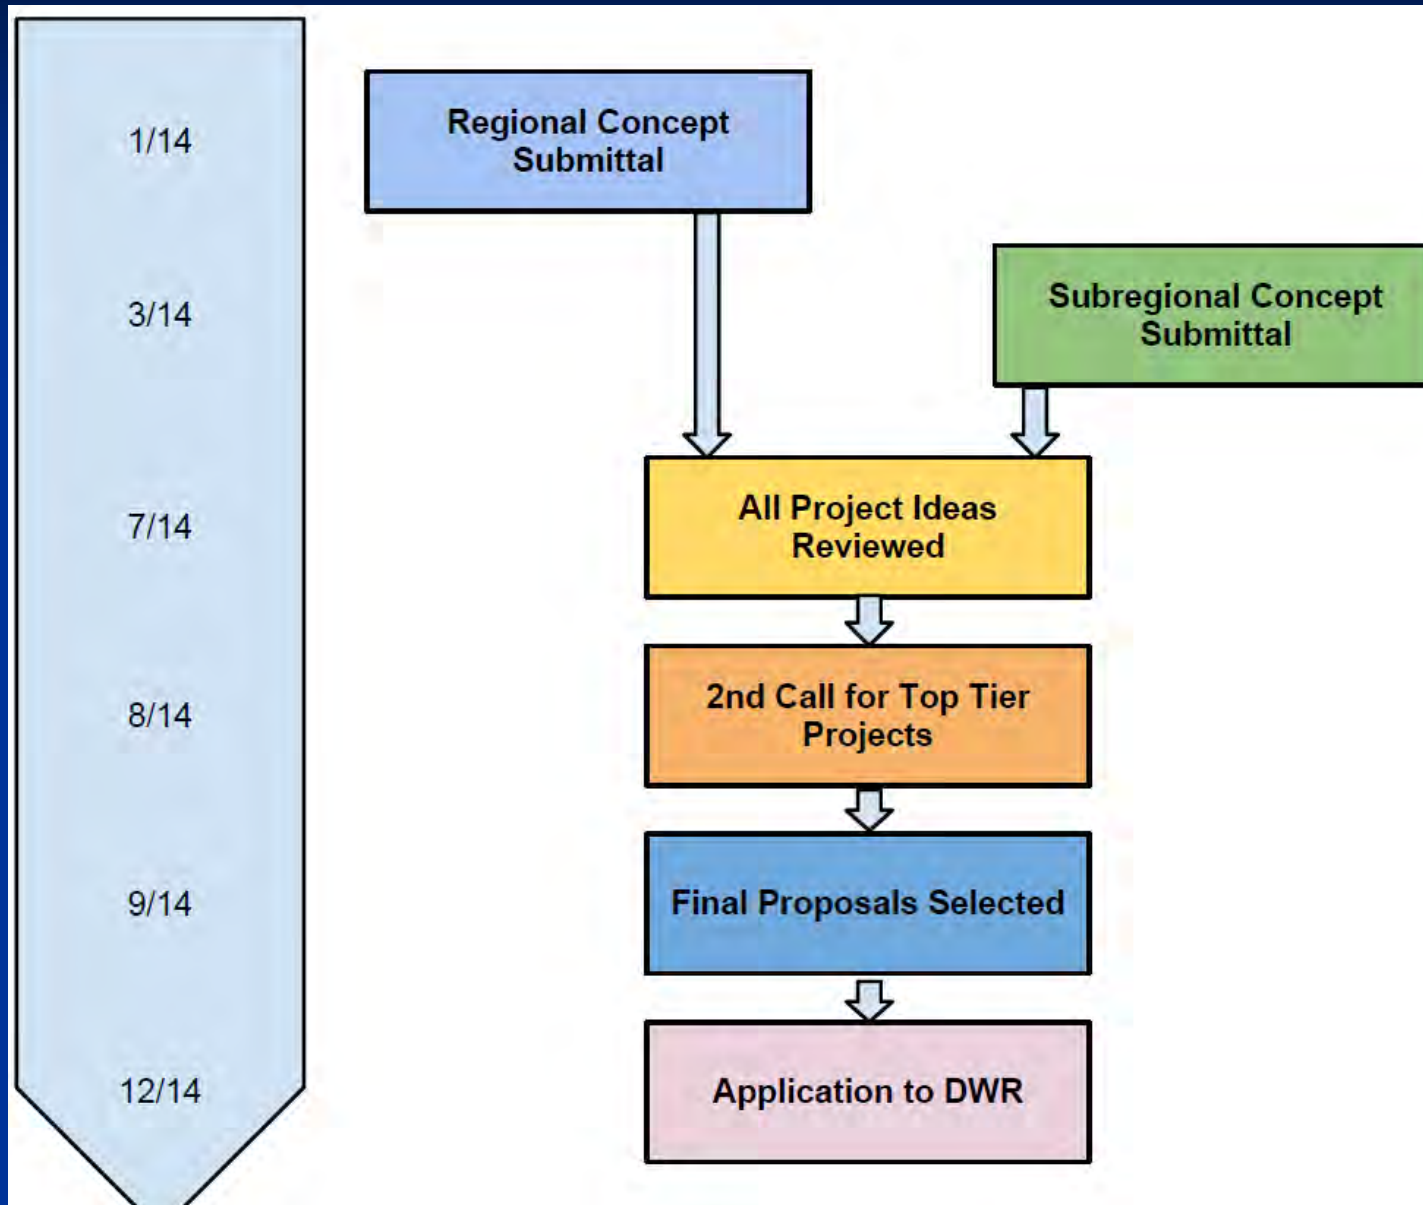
1/14

3/14

7/14

8/14

9/14

12/14

Regional Concept Submittal

Subregional Concept Submittal

All Project Ideas Reviewed

2nd Call for Top Tier Projects

Final Proposals Selected

Application to DWR